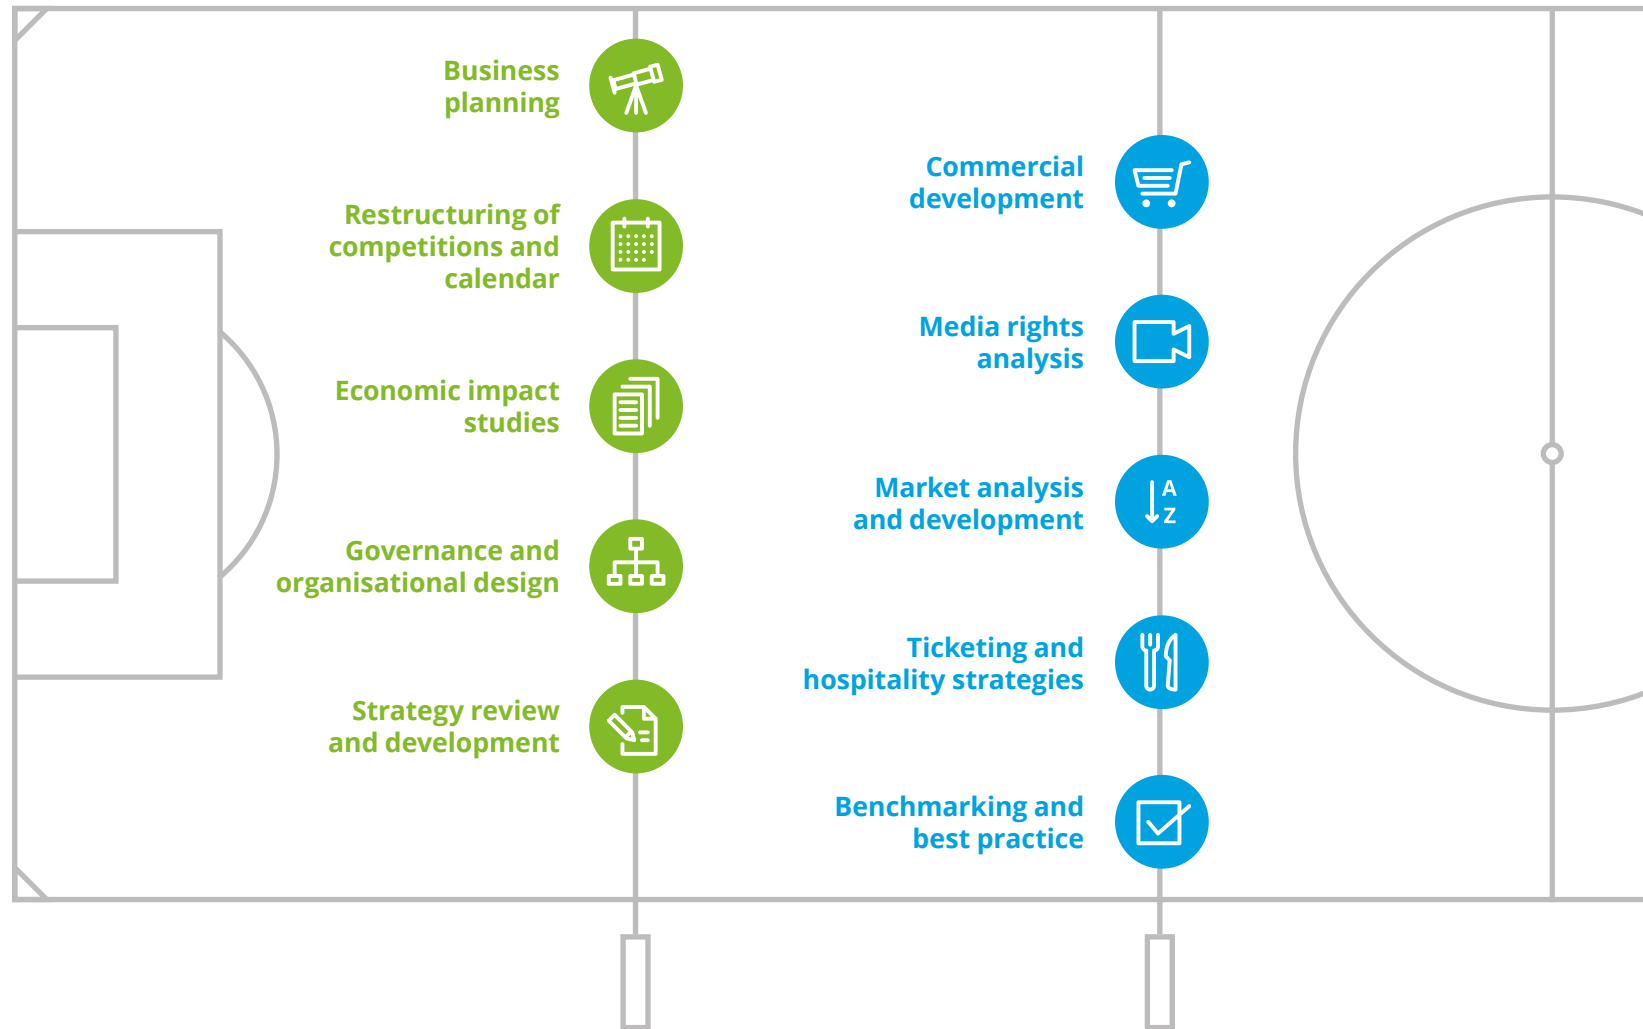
Business planning

Restructuring of competitions and calendar

Economic impact studies

Governance and organisational design

Strategy review and development

Commercial development

Media rights analysis

Market analysis and development

A
Z

Ticketing and hospitality strategies

Benchmarking and best practice